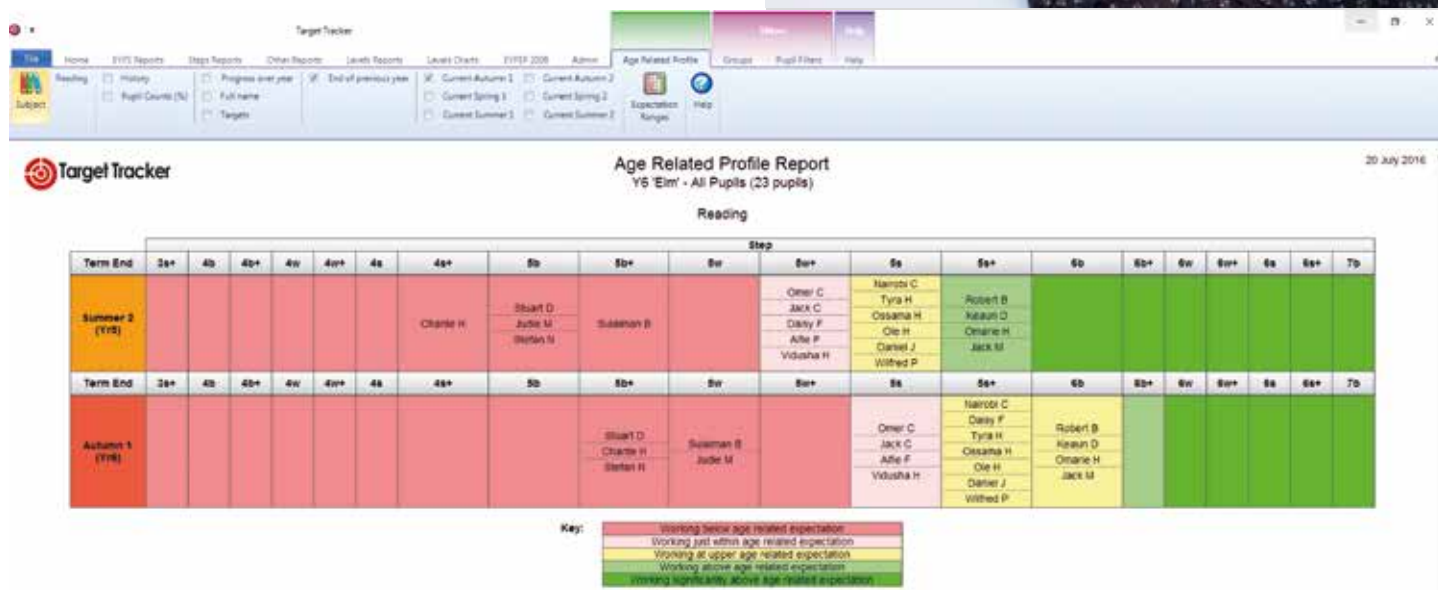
Target Tracker

File Home EYFS Reports Steps Reports Other Reports Levels Reports Levels Charts EYFSP 2008 Admin Age Related Profile Groups Pupil Filters Help

Subject Reading History Pupil Counts (%) Progress over year Full name Targets End of previous year Current Autumn 1 Current Spring 1 Current Summer 1 Current Autumn 2 Current Spring 2 Current Summer 2 Expectation Ranges Help

Target Tracker

Age Related Profile Report
Y6 'Elm' - All Pupils (23 pupils)

20 July 2016

Reading

| | Step | | | | | | | | | | | | | | | | | | | |
|---|---|---|---|---|---|---|---|---|---|---|---|---|---|---|---|---|---|---|---|---|
| Term End | 3s+ | 4b | 4b+ | 4w | 4w+ | 4s | 4s+ | 5b | 5b+ | 5w | 5w+ | 5s | 5s+ | 6b | 6b+ | 6w | 6w+ | 6s | 6s+ | 7b |
| Summer 2 (Yr5) | | | | | | | Charlie H | Stuart D, Judie M, Stefan N | Suleman B | | Omer C, Jack C, Daisy F, Alfie F, Vidusha H | Nairobi C, Tyra H, Ossama H, Ole H, Daniel J, Wilfred P | Robert B, Keaun D, Omarie H, Jack M | | | | | | | |
| Term End | 3s+ | 4b | 4b+ | 4w | 4w+ | 4s | 4s+ | 5b | 5b+ | 5w | 5w+ | 5s | 5s+ | 6b | 6b+ | 6w | 6w+ | 6s | 6s+ | 7b |
| Autumn 1 (Yr6) | | | | | | | | | Stuart D, Charlie H, Stefan N | Suleman B, Judie M | | Omer C, Jack C, Alfie F, Vidusha H | Nairobi C, Daisy F, Tyra H, Ossama H, Ole H, Daniel J, Wilfred P | Robert B, Keaun D, Omarie H, Jack M | | | | | | |

Key:
Working below age related expectation
Working just within age related expectation
Working at upper age related expectation
Working above age related expectation
Working significantly above age related expectation